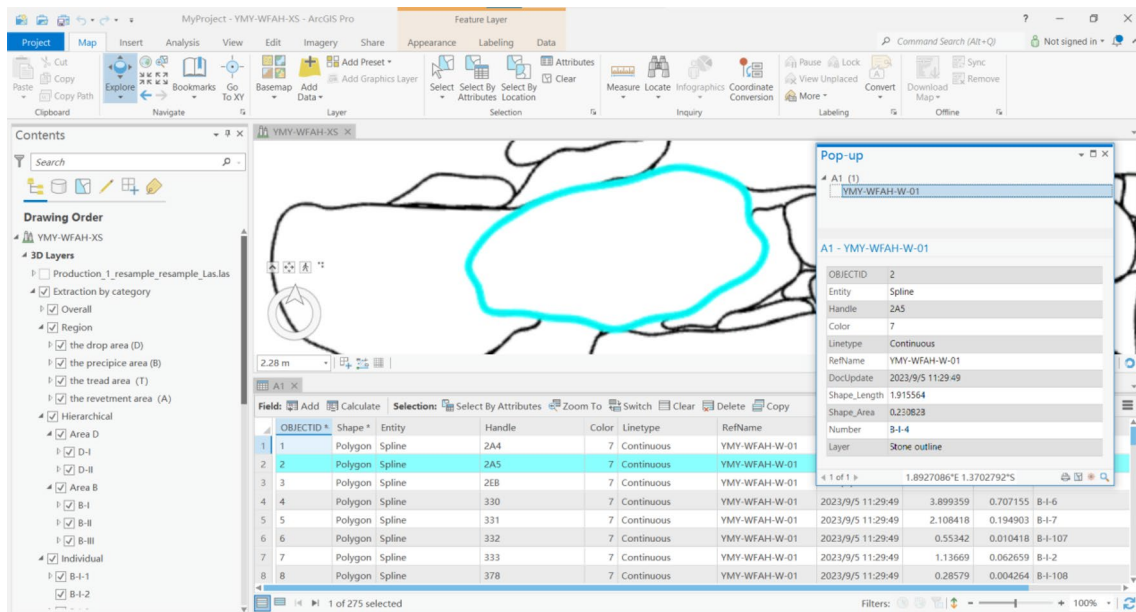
MyProject - YMY-WFAH-XS - ArcGIS Pro    Feature Layer    ?

Project  Map  Insert  Analysis  View  Edit  Imagery  Share  Appearance  Labeling  Data    Command Search (Alt+Q)    Not signed in

Paste  Cut  Copy  Copy Path  Clipboard  Explore  Bookmarks  Go To XY  Navigate  Basemap  Add Data  Add Preset  Add Graphics Layer  Layer  Select  Select By Attributes  Select By Location  Attributes  Clear  Selection  Measure  Locate  Infographics  Coordinate Conversion  Inquiry  Pause  Lock  View Unplaced  More  Convert  Labeling  Download Map  Sync  Remove  Offline

Contents
Search
Drawing Order
YMY-WFAH-XS
3D Layers
Production_1_resample_resample_Las.las
Extraction by category
Overall
Region
the drop area (D)
the precipice area (B)
the tread area (T)
the revetment area (A)
Hierarchical
Area D
D-I
D-II
Area B
B-I
B-II
B-III
Individual
B-I-1
B-I-2

YMY-WFAH-XS

2.28 m

A1

Field: Add  Calculate  Selection: Select By Attributes  Zoom To  Switch  Clear  Delete  Copy

| | OBJECTID | Shape | Entity | Handle | Color | Linetype | RefName | | | | |
|---|---|---|---|---|---|---|---|---|---|---|---|
| 1 | 1 | Polygon | Spline | 2A4 | 7 | Continuous | YMY-WFAH-W-01 | | | | |
| 2 | 2 | Polygon | Spline | 2A5 | 7 | Continuous | YMY-WFAH-W-01 | | | | |
| 3 | 3 | Polygon | Spline | 2EB | 7 | Continuous | YMY-WFAH-W-01 | | | | |
| 4 | 4 | Polygon | Spline | 330 | 7 | Continuous | YMY-WFAH-W-01 | 2023/9/5 11:29:49 | 3.899359 | 0.707155 | B-I-6 |
| 5 | 5 | Polygon | Spline | 331 | 7 | Continuous | YMY-WFAH-W-01 | 2023/9/5 11:29:49 | 2.108418 | 0.194903 | B-I-7 |
| 6 | 6 | Polygon | Spline | 332 | 7 | Continuous | YMY-WFAH-W-01 | 2023/9/5 11:29:49 | 0.55342 | 0.010418 | B-I-107 |
| 7 | 7 | Polygon | Spline | 333 | 7 | Continuous | YMY-WFAH-W-01 | 2023/9/5 11:29:49 | 1.13669 | 0.062659 | B-I-2 |
| 8 | 8 | Polygon | Spline | 378 | 7 | Continuous | YMY-WFAH-W-01 | 2023/9/5 11:29:49 | 0.28579 | 0.004264 | B-I-108 |

1 of 275 selected    Filters:    100%

Pop-up
A1 (1)
YMY-WFAH-W-01
A1 - YMY-WFAH-W-01

| | |
|---|---|
| OBJECTID | 2 |
| Entity | Spline |
| Handle | 2A5 |
| Color | 7 |
| Linetype | Continuous |
| RefName | YMY-WFAH-W-01 |
| DocUpdate | 2023/9/5 11:29:49 |
| Shape_Length | 1.915564 |
| Shape_Area | 0.230823 |
| Number | B-I-4 |
| Layer | Stone outline |

1 of 1    1.8927086°E 1.3702792°S